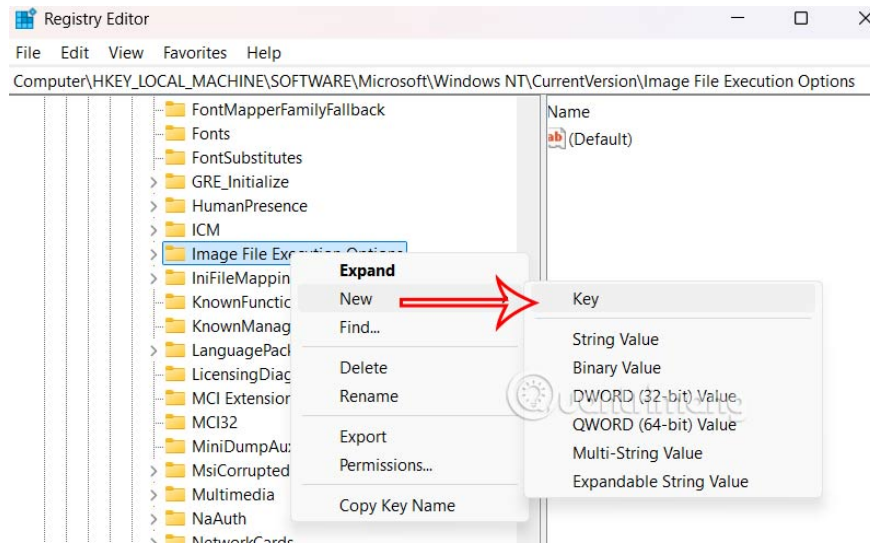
Registry Editor

File Edit View Favorites Help

Computer\HKEY_LOCAL_MACHINE\SOFTWARE\Microsoft\Windows NT\CurrentVersion\Image File Execution Options

FontMapperFamilyFallback
Fonts
FontSubstitutes
GRE_Initialize
HumanPresence
ICM
Image File Execution Options
IniFileMapping
KnownFunctio
KnownManag
LanguagePack
LicensingDiag
MCI Extension
MCI32
MiniDumpAux
MsiCorrupted
Multimedia
NaAuth
NetworkCards

Name
(Default)

Expand
New
Find...
Delete
Rename
Export
Permissions...
Copy Key Name

Key
String Value
Binary Value
DWORD (32-bit) Value
QWORD (64-bit) Value
Multi-String Value
Expandable String Value

Quantrimang